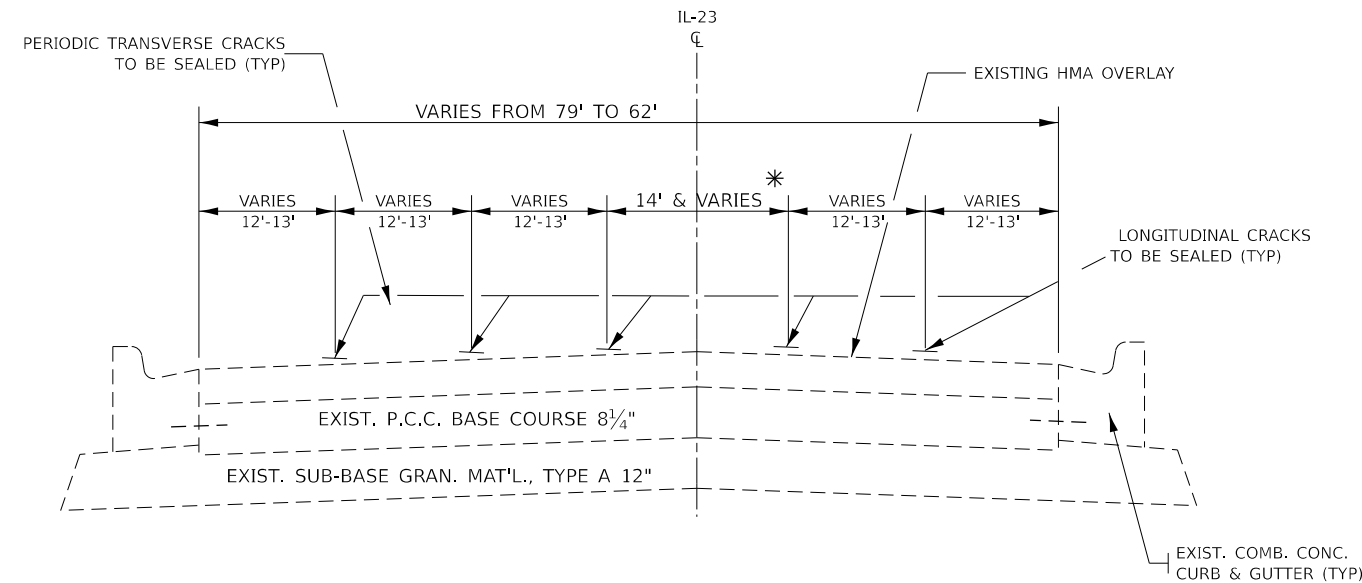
IL-23
℄

PERIODIC TRANSVERSE CRACKS TO BE SEALED (TYP)

EXISTING HMA OVERLAY

VARIES FROM 79' TO 62'

*

VARIES 12'-13'

VARIES 12'-13'

VARIES 12'-13'

14' & VARIES

VARIES 12'-13'

VARIES 12'-13'

LONGITUDINAL CRACKS TO BE SEALED (TYP)

EXIST. P.C.C. BASE COURSE $8\frac{1}{4}$"

EXIST. SUB-BASE GRAN. MAT'L., TYPE A 12"

EXIST. COMB. CONC. CURB & GUTTER (TYP)